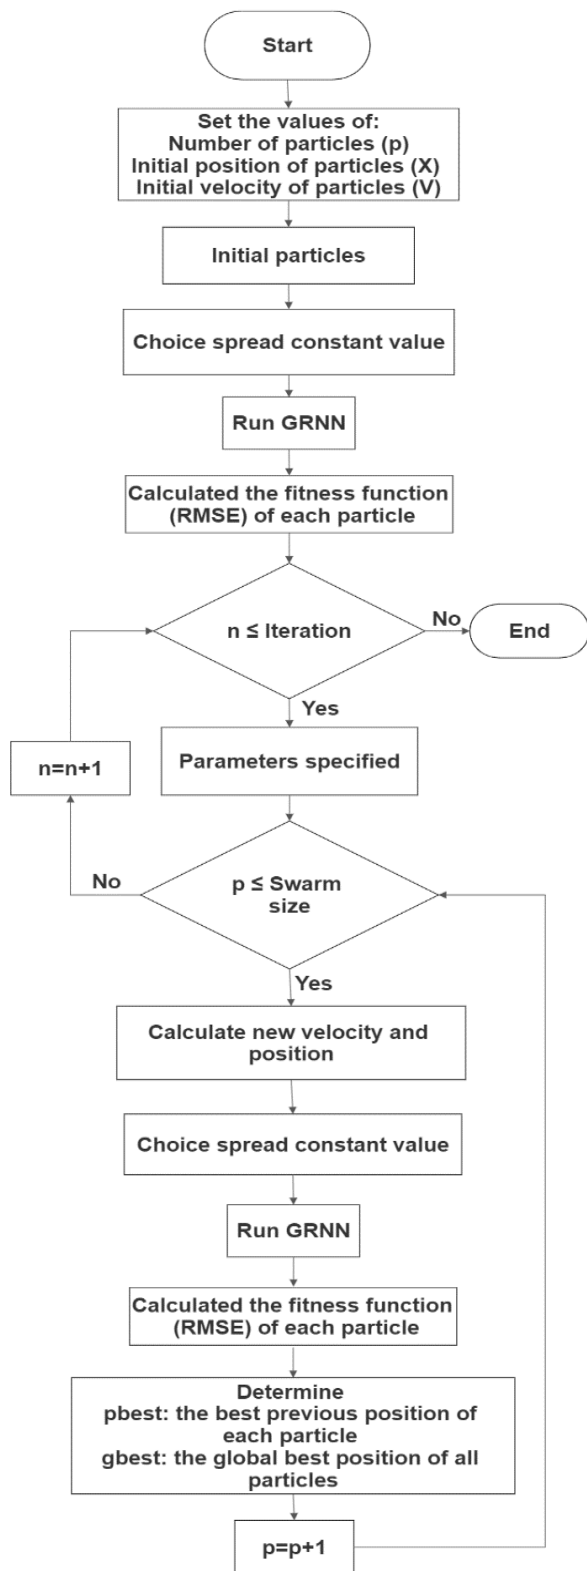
Start

Set the values of:
Number of particles (p)
Initial position of particles (X)
Initial velocity of particles (V)

Initial particles

Choice spread constant value

Run GRNN

Calculated the fitness function (RMSE) of each particle

n ≤ Iteration

No

End

Yes

n=n+1

Parameters specified

No

p ≤ Swarm size

Yes

Calculate new velocity and position

Choice spread constant value

Run GRNN

Calculated the fitness function (RMSE) of each particle

Determine
pbest: the best previous position of each particle
gbest: the global best position of all particles

p=p+1